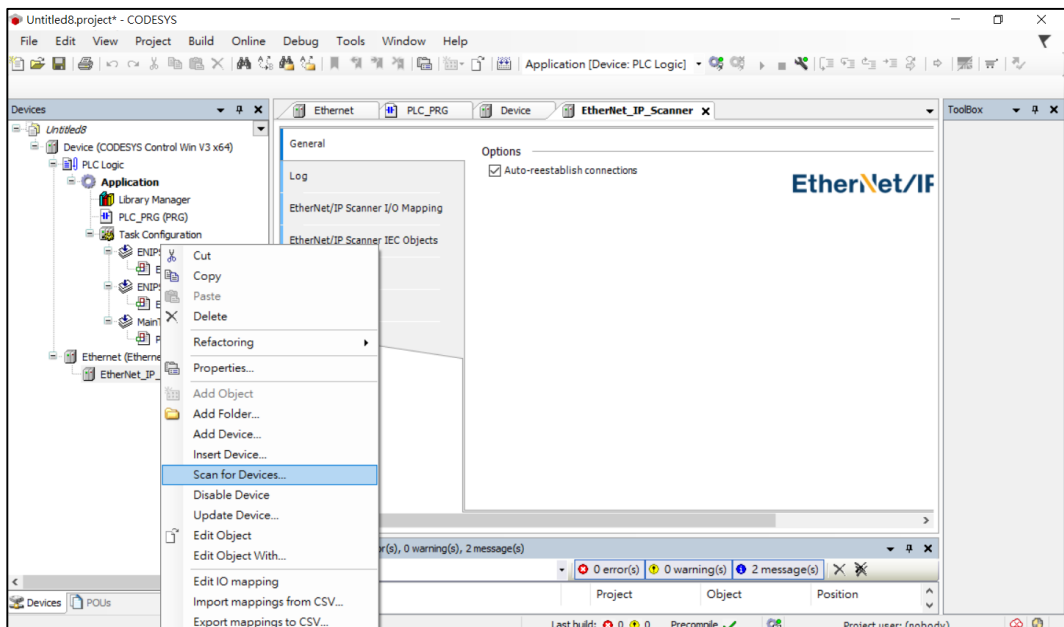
Untitled8.project* - CODESYS

File Edit View Project Build Online Debug Tools Window Help

Application [Device: PLC Logic]

Devices

Untitled8
Device (CODESYS Control Win V3 x64)
PLC Logic
Application
Library Manager
PLC_PRG (PRG)
Task Configuration
ENIP
E
ENIP
E
MainT
P
Ethernet (Etherne
EtherNet_IP_

Devices POUs

Ethernet PLC_PRG Device EtherNet_IP_Scanner

General
Log
EtherNet/IP Scanner I/O Mapping
EtherNet/IP Scanner IEC Objects

Options
Auto-reestablish connections

EtherNet/IP

ToolBox

Cut
Copy
Paste
Delete
Refactoring
Properties...
Add Object
Add Folder...
Add Device...
Insert Device...
Scan for Devices...
Disable Device
Update Device...
Edit Object
Edit Object With...
Edit IO mapping
Import mappings from CSV...
Export mappings to CSV...

r(s), 0 warning(s), 2 message(s)

0 error(s) 0 warning(s) 2 message(s)

Project Object Position

Last build: 0 0 Precompile Project user: (nobody)